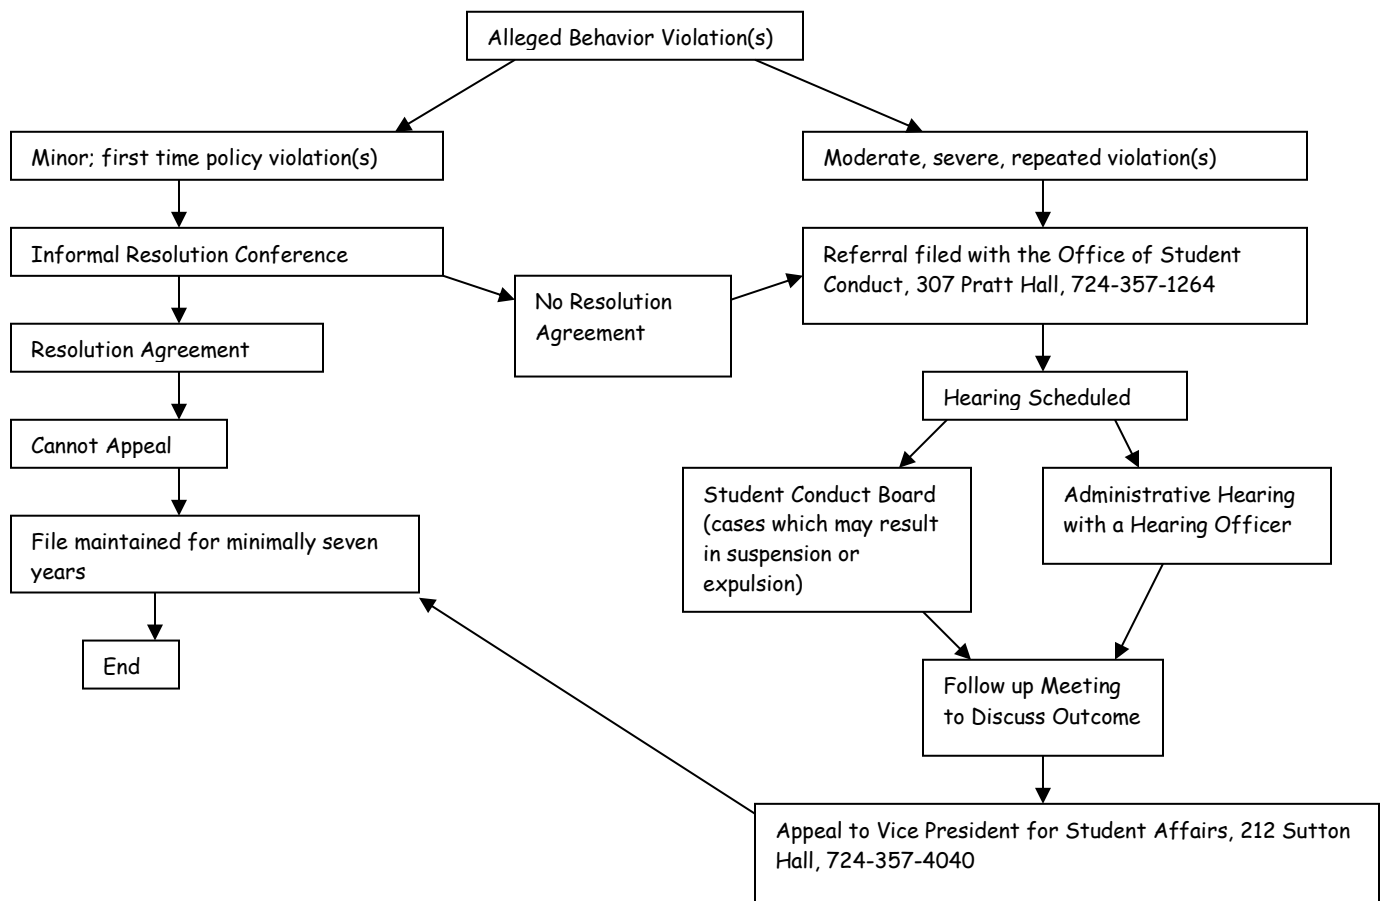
Alleged Behavior Violation(s)

Minor; first time policy violation(s)

Moderate, severe, repeated violation(s)

Informal Resolution Conference

No Resolution Agreement

Referral filed with the Office of Student Conduct, 307 Pratt Hall, 724-357-1264

Resolution Agreement

Hearing Scheduled

Cannot Appeal

Student Conduct Board (cases which may result in suspension or expulsion)

Administrative Hearing with a Hearing Officer

File maintained for minimally seven years

End

Follow up Meeting to Discuss Outcome

Appeal to Vice President for Student Affairs, 212 Sutton Hall, 724-357-4040